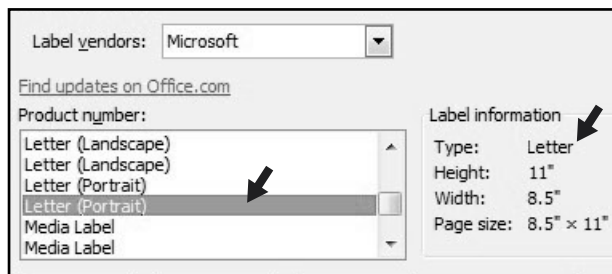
Label vendors: Microsoft

Find updates on Office.com

Product number:

Letter (Landscape)
Letter (Landscape)
Letter (Portrait)
Letter (Portrait)
Media Label
Media Label

Label information

| Type: | Letter |
|---|---|
| Height: | 11" |
| Width: | 8.5" |
| Page size: | 8.5" × 11" |